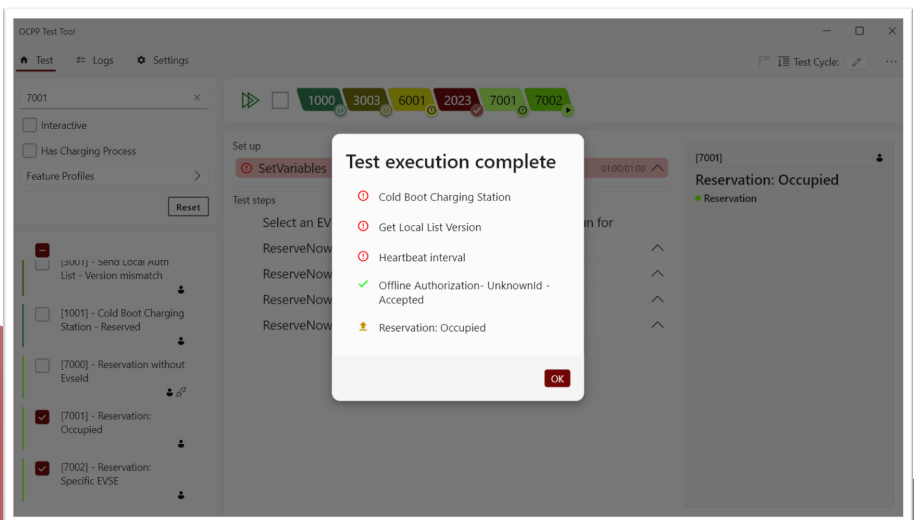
OCPP Test Tool

Test   Logs   Settings

Test Cycle:

7001

Interactive

Has Charging Process

Feature Profiles

Reset

[3001] - Send Local Auth List - Version mismatch

[1001] - Cold Boot Charging Station - Reserved

[7000] - Reservation without EvseId

[7001] - Reservation: Occupied

[7002] - Reservation: Specific EVSE

1000 3003 6001 2023 7001 7002

Set up

SetVariables

01:00/01:00

Test steps

Select an EV

an for

ReserveNow

ReserveNow

ReserveNow

ReserveNow

Test execution complete

Cold Boot Charging Station

Get Local List Version

Heartbeat interval

Offline Authorization- UnknownId - Accepted

Reservation: Occupied

OK

[7001]

Reservation: Occupied

Reservation